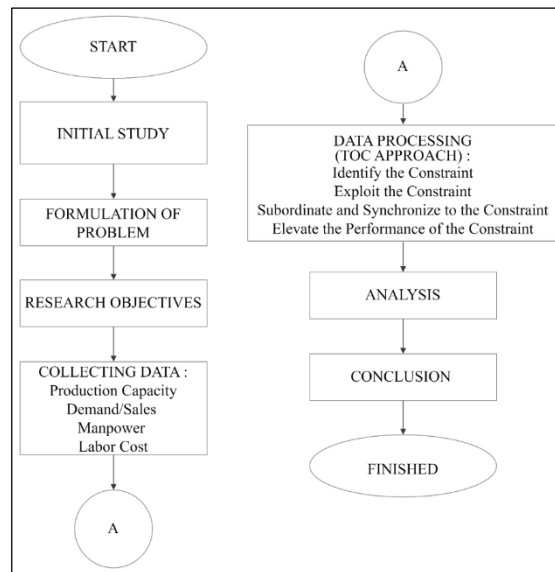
START

INITIAL STUDY

FORMULATION OF PROBLEM

RESEARCH OBJECTIVES

COLLECTING DATA :
Production Capacity
Demand/Sales
Manpower
Labor Cost

A

A

DATA PROCESSING (TOC APPROACH) :
Identify the Constraint
Exploit the Constraint
Subordinate and Synchronize to the Constraint
Elevate the Performance of the Constraint

ANALYSIS

CONCLUSION

FINISHED